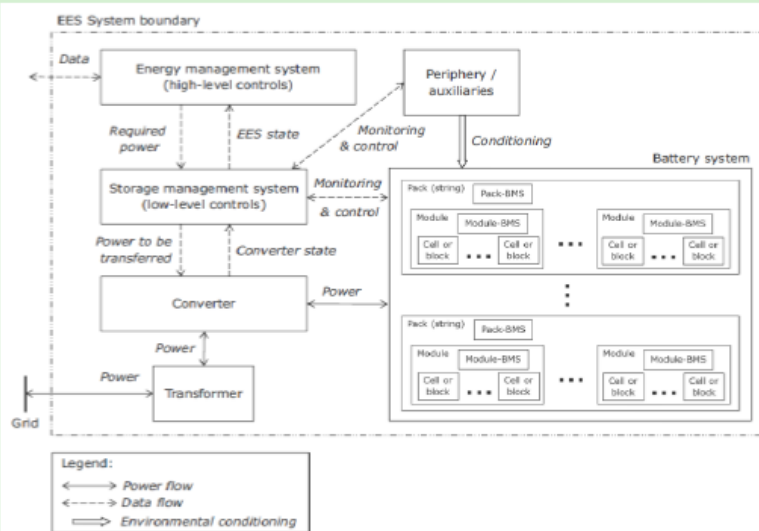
EES System boundary

Data

Energy management system
(high-level controls)

Periphery / auxiliaries

Required power

EES state

Monitoring & control

Conditioning

Battery system

Storage management system
(low-level controls)

Monitoring & control

Pack (string)

Pack-BMS

Module

Module-BMS

Cell or block

Cell or block

Module

Module-BMS

Cell or block

Cell or block

Power to be transferred

Converter state

Converter

Power

Pack (string)

Pack-BMS

Module

Module-BMS

Cell or block

Cell or block

Module

Module-BMS

Cell or block

Cell or block

Power

Power

Transformer

Grid

Legend:
Power flow
Data flow
Environmental conditioning